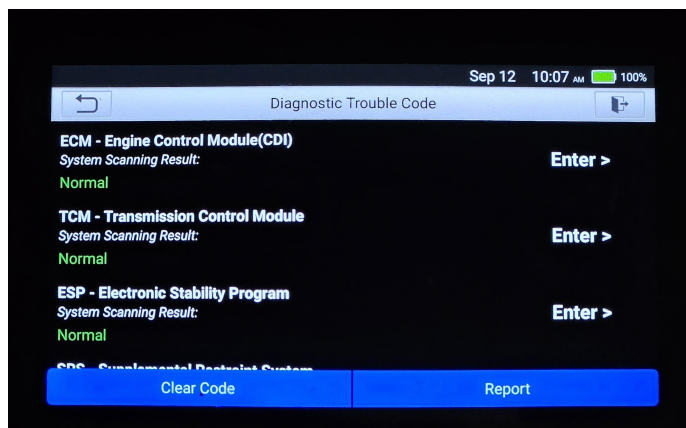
Sep 12 10:07 AM 100%

Diagnostic Trouble Code

ECM - Engine Control Module(CDI)
System Scanning Result:
Normal

Enter >

TCM - Transmission Control Module
System Scanning Result:
Normal

Enter >

ESP - Electronic Stability Program
System Scanning Result:
Normal

Enter >

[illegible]

Clear Code

Report